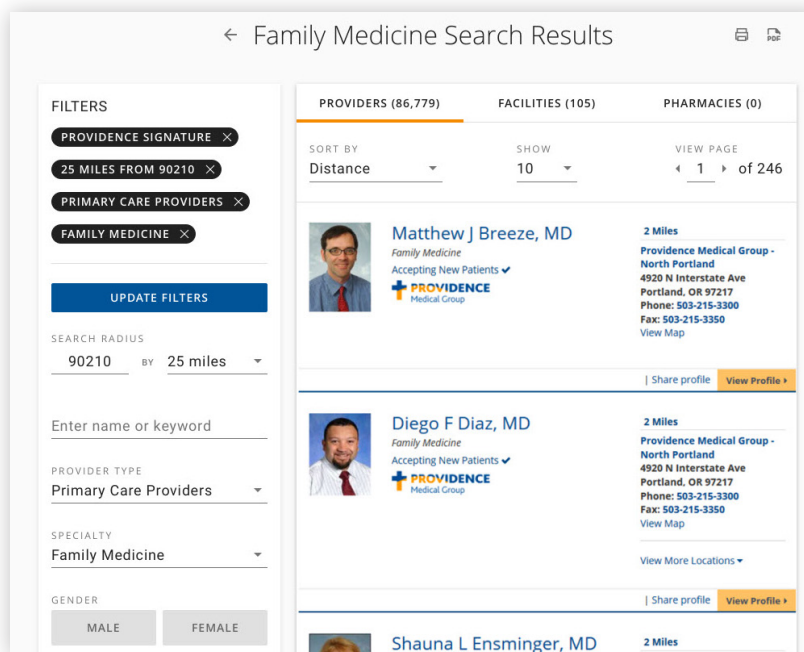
← Family Medicine Search Results

PDF

FILTERS

PROVIDENCE SIGNATURE ×

25 MILES FROM 90210 ×

PRIMARY CARE PROVIDERS ×

FAMILY MEDICINE ×

UPDATE FILTERS

SEARCH RADIUS

90210 BY 25 miles

Enter name or keyword

PROVIDER TYPE

Primary Care Providers

SPECIALTY

Family Medicine

GENDER

MALE

FEMALE

PROVIDERS (86,779)

FACILITIES (105)

PHARMACIES (0)

SORT BY

Distance

SHOW

10

VIEW PAGE

1 of 246

Matthew J Breeze, MD

Family Medicine

Accepting New Patients

PROVIDENCE Medical Group

2 Miles

Providence Medical Group - North Portland

4920 N Interstate Ave

Portland, OR 97217

Phone: 503-215-3300

Fax: 503-215-3350

View Map

| Share profile

View Profile

Diego F Diaz, MD

Family Medicine

Accepting New Patients

PROVIDENCE Medical Group

2 Miles

Providence Medical Group - North Portland

4920 N Interstate Ave

Portland, OR 97217

Phone: 503-215-3300

Fax: 503-215-3350

View Map

View More Locations

| Share profile

View Profile

Shauna L Ensminger, MD

2 Miles